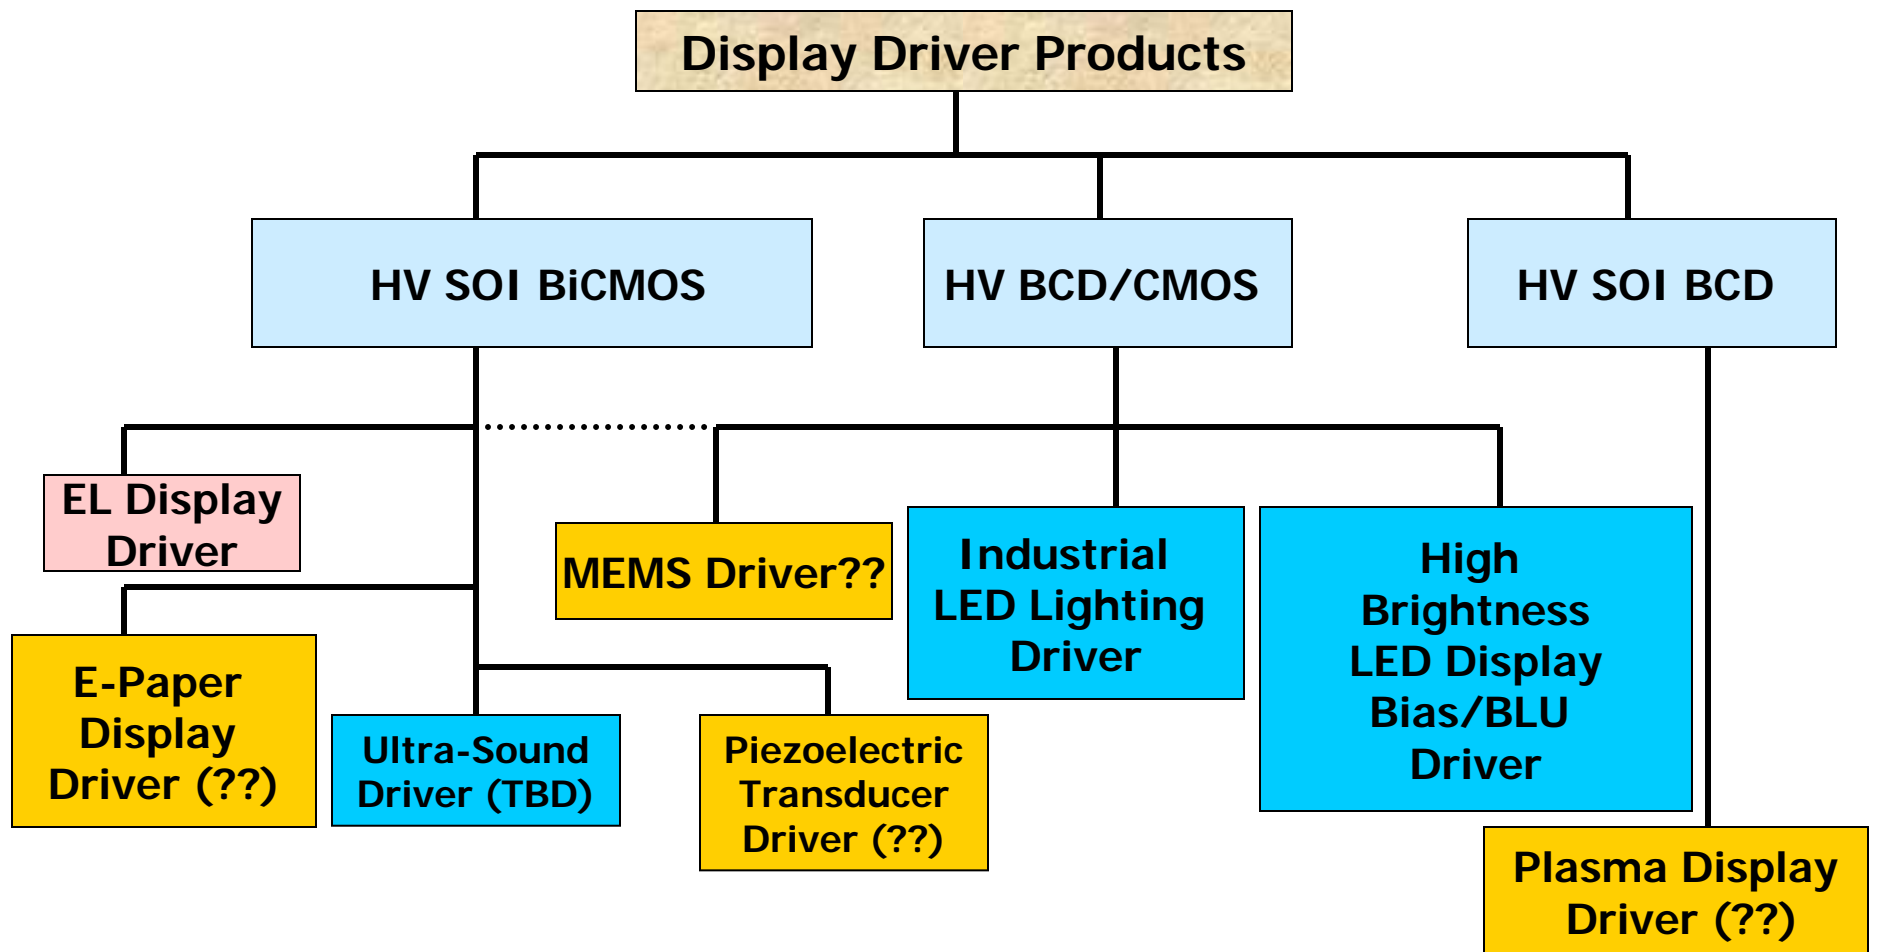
Display Driver Products

HV SOI BiCMOS

HV BCD/CMOS

HV SOI BCD

EL Display Driver

MEMS Driver??

Industrial LED Lighting Driver

High Brightness LED Display Bias/BLU Driver

E-Paper Display Driver (??)

Ultra-Sound Driver (TBD)

Piezoelectric Transducer Driver (??)

Plasma Display Driver (??)